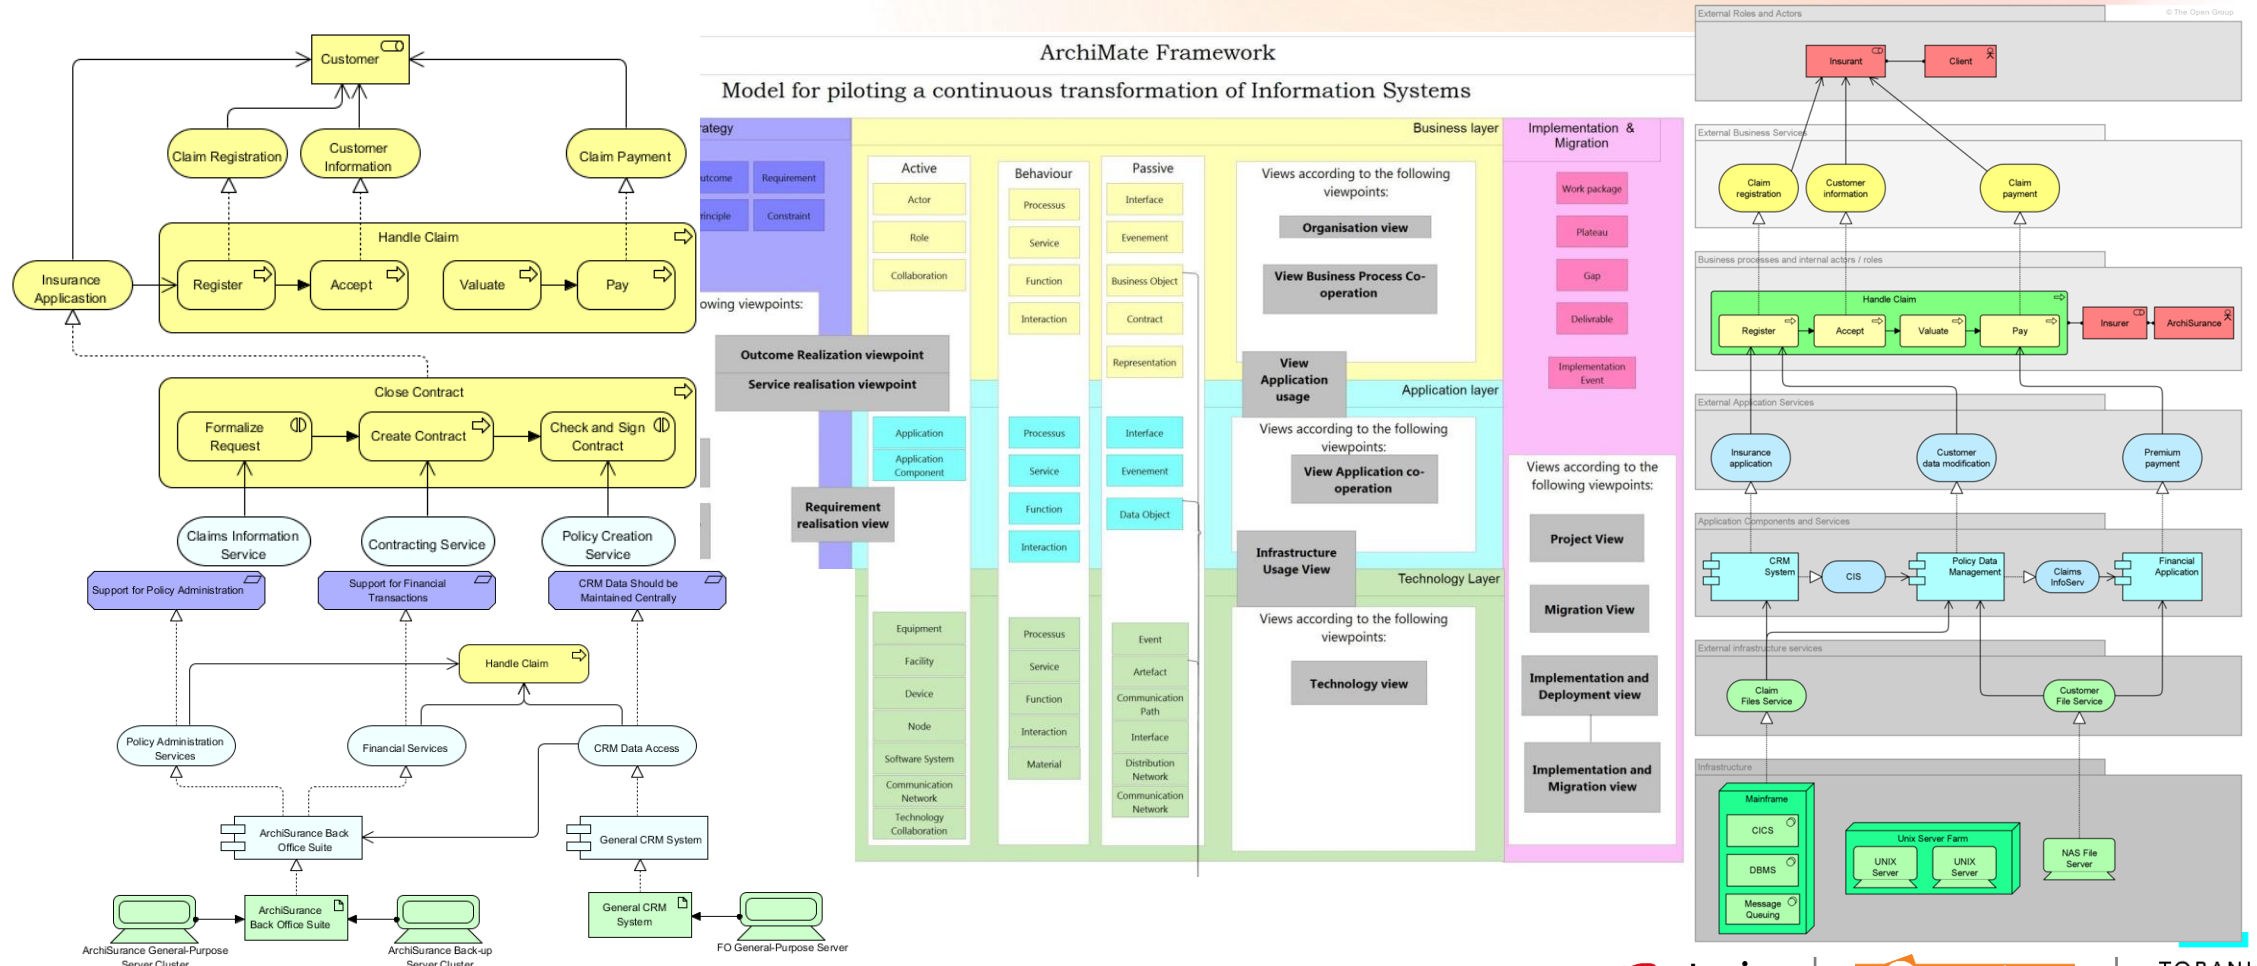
Customer

Claim Registration

Customer Information

Claim Payment

Handle Claim

Insurance Application

Register

Accept

Valuate

Pay

Close Contract

Formalize Request

Create Contract

Check and Sign Contract

Claims Information Service

Contracting Service

Policy Creation Service

Support for Policy Administration

Support for Financial Transactions

CRM Data Should be Maintained Centrally

Handle Claim

Policy Administration Services

Financial Services

CRM Data Access

ArchiSurance Back Office Suite

General CRM System

ArchiSurance Back Office Suite

General CRM System

ArchiSurance General-Purpose Server Cluster

ArchiSurance Back-up Server Cluster

FO General-Purpose Server

ArchiMate Framework

Model for piloting a continuous transformation of Information Systems

rategy

utcome

Requirement

rinciple

Constraint

owing viewpoints:

Outcome Realization viewpoint

Service realisation viewpoint

Requirement realisation view

Business layer

Active

Actor

Role

Collaboration

Behaviour

Processus

Service

Function

Interaction

Passive

Interface

Evenement

Business Object

Contract

Representation

Views according to the following viewpoints:

Organisation view

View Business Process Co-operation

View Application usage

Application layer

Application

Application Component

Processus

Service

Function

Interaction

Interface

Evenement

Data Object

Views according to the following viewpoints:

View Application co-operation

Infrastructure Usage View

Technology Layer

Equipment

Facility

Device

Node

Software System

Communication Network

Technology Collaboration

Processus

Service

Function

Interaction

Material

Event

Artefact

Communication Path

Interface

Distribution Network

Communication Network

Views according to the following viewpoints:

Technology view

Implementation & Migration

Work package

Plateau

Gap

Delivrable

Implementation Event

Views according to the following viewpoints:

Project View

Migration View

Implementation and Deployment view

Implementation and Migration view

External Roles and Actors

© The Open Group

Insurant

Client

External Business Services

Claim registration

Customer information

Claim payment

Business processes and internal actors / roles

Handle Claim

Register

Accept

Valuate

Pay

Insurer

ArchiSurance

External Application Services

Insurance application

Customer data modification

Premium payment

Application Components and Services

CRM System

CIS

Policy Data Management

Claims InfoServ

Financial Application

External infrastructure services

Claim Files Service

Customer File Service

Infrastructure

Mainframe

CICS

DBMS

Message Queuing

Unix Server Farm

UNIX Server

UNIX Server

NAS File Server